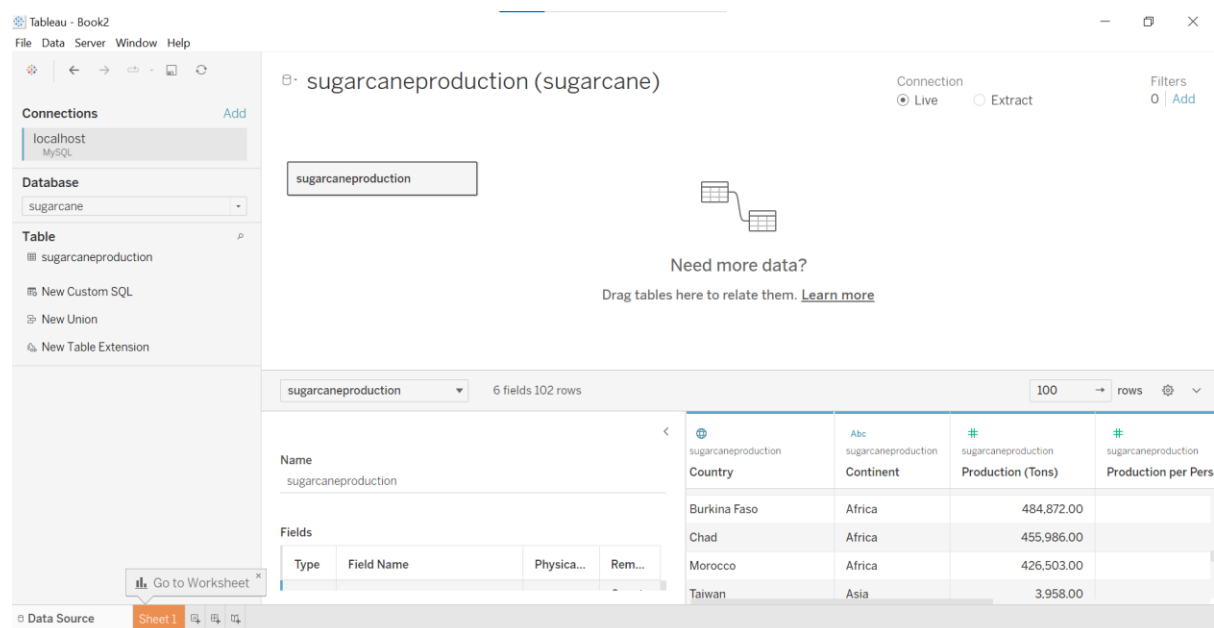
Tableau - Book2
File Data Server Window Help

Connections Add
localhost
MySQL

Database
sugarcane

Table
sugarcaneproduction
New Custom SQL
New Union
New Table Extension

sugarcaneproduction (sugarcane)

Connection
Live
Extract

Filters
0 | Add

sugarcaneproduction

Need more data?
Drag tables here to relate them. Learn more

sugarcaneproduction
6 fields 102 rows
100 rows

Name
sugarcaneproduction

Fields

| Type | Field Name | Physica... | Rem... |
|---|---|---|---|

| sugarcaneproduction Country | sugarcaneproduction Continent | sugarcaneproduction Production (Tons) | sugarcaneproduction Production per Pers |
|---|---|---|---|
| Burkina Faso | Africa | 484,872.00 | |
| Chad | Africa | 455,986.00 | |
| Morocco | Africa | 426,503.00 | |
| Taiwan | Asia | 3,958.00 | |

Go to Worksheet
Data Source
Sheet 1